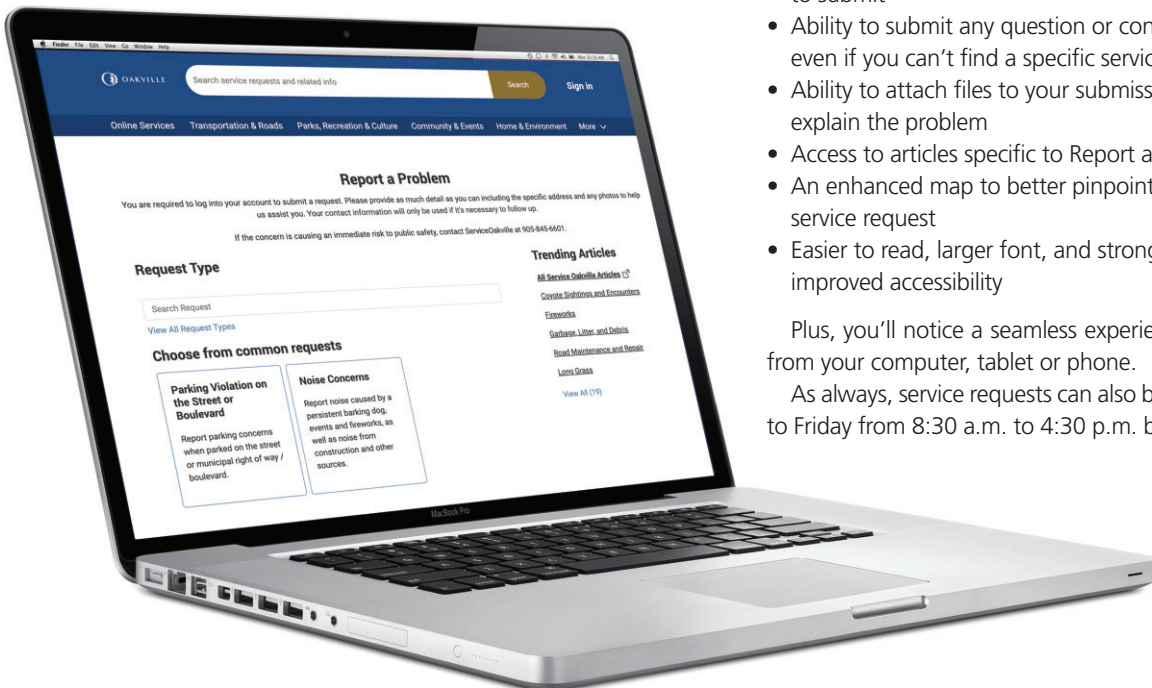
Finder File Edit View Go Window Help

OAKVILLE

Search service requests and related info

Search

Sign in

Online Services Transportation & Roads Parks, Recreation & Culture Community & Events Home & Environment More

Report a Problem

You are required to log into your account to submit a request. Please provide as much detail as you can including the specific address and any photos to help us assist you. Your contact information will only be used if it's necessary to follow up.

If the concern is causing an immediate risk to public safety, contact ServiceOakville at 905-845-6601.

Request Type

Search Request

View All Request Types

Choose from common requests

Parking Violation on the Street or Boulevard

Report parking concerns when parked on the street or municipal right of way / boulevard.

Noise Concerns

Report noise caused by a persistent barking dog, events and fireworks, as well as noise from construction and other sources.

Trending Articles

All Service Oakville Articles

Coyote Sightings and Encounters

Fireworks

Garbage, Litter, and Debris

Road Maintenance and Repair

Long Grass

View All (19)

MacBook Pro

to submit

• Ability to submit any question or con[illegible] even if you can't find a specific servic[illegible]

• Ability to attach files to your submiss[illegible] explain the problem

• Access to articles specific to Report a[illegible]

• An enhanced map to better pinpoint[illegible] service request

• Easier to read, larger font, and strong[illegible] improved accessibility

Plus, you'll notice a seamless experie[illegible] from your computer, tablet or phone.

As always, service requests can also b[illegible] to Friday from 8:30 a.m. to 4:30 p.m. b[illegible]